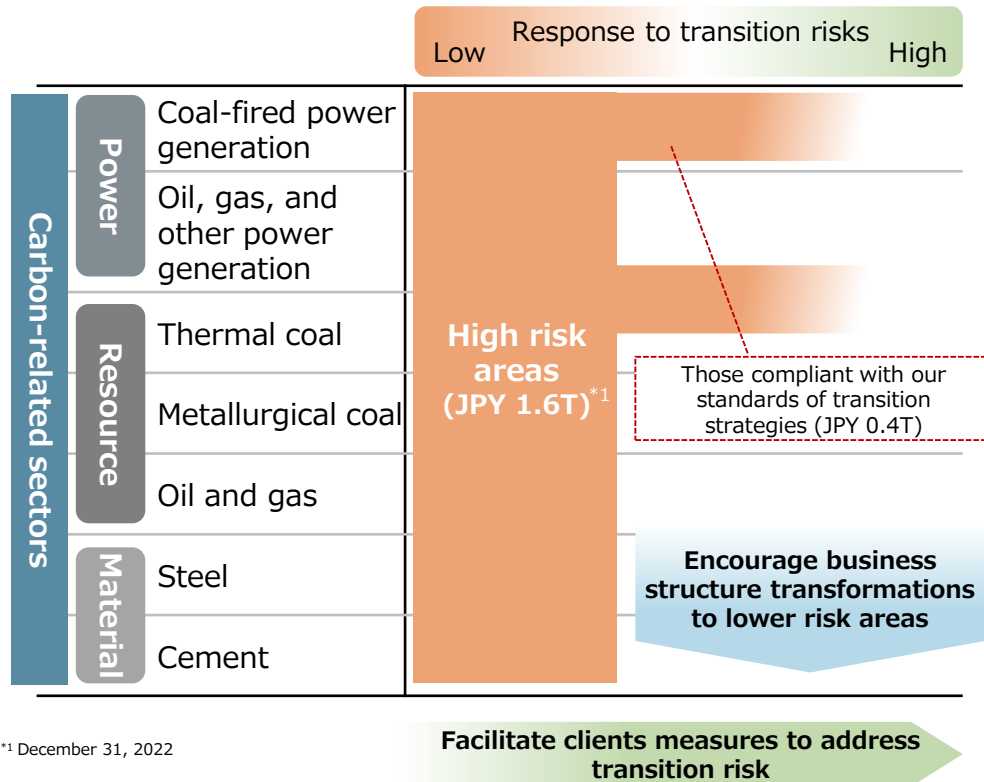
Response to transition risks
Low
High

Carbon-related sectors

Power
Coal-fired power generation
Oil, gas, and other power generation

Resource
Thermal coal
Metallurgical coal
Oil and gas

Material
Steel
Cement

High risk areas (JPY 1.6T)$^{*1}$

Those compliant with our standards of transition strategies (JPY 0.4T)

Encourage business structure transformations to lower risk areas

$^{*1}$ December 31, 2022

Facilitate clients measures to address transition risk